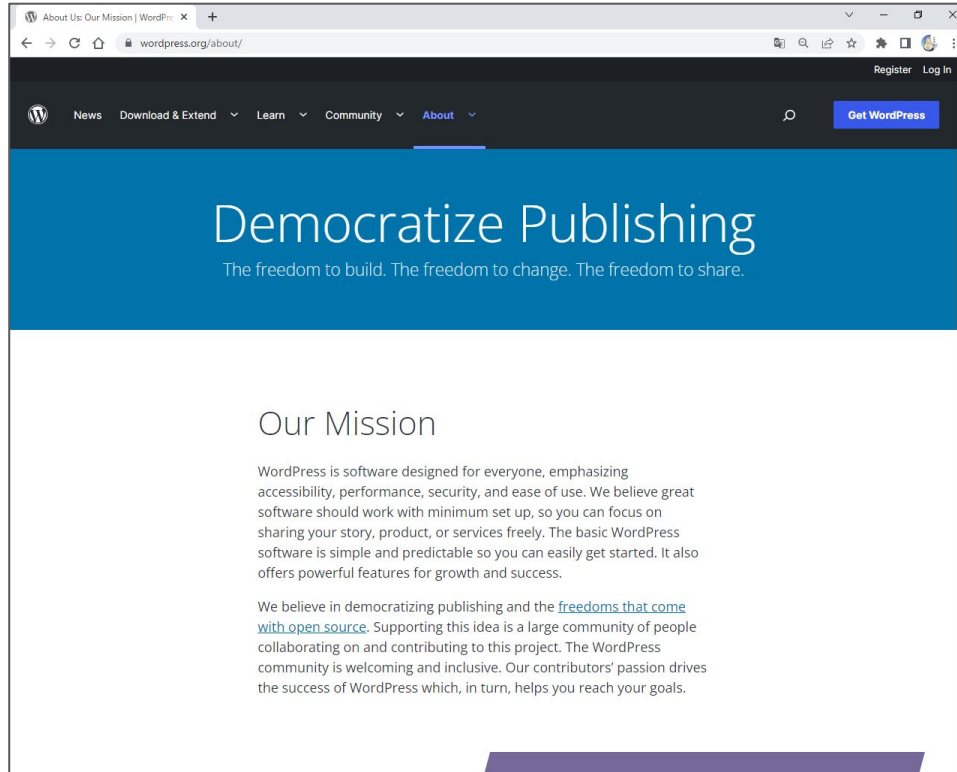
About Us: Our Mission | WordPre ×
+
wordpress.org/about/

Register Log In

News Download & Extend Learn Community About

Get WordPress

Democratize Publishing

The freedom to build. The freedom to change. The freedom to share.

Our Mission

WordPress is software designed for everyone, emphasizing accessibility, performance, security, and ease of use. We believe great software should work with minimum set up, so you can focus on sharing your story, product, or services freely. The basic WordPress software is simple and predictable so you can easily get started. It also offers powerful features for growth and success.

We believe in democratizing publishing and the freedoms that come with open source. Supporting this idea is a large community of people collaborating on and contributing to this project. The WordPress community is welcoming and inclusive. Our contributors' passion drives the success of WordPress which, in turn, helps you reach your goals.